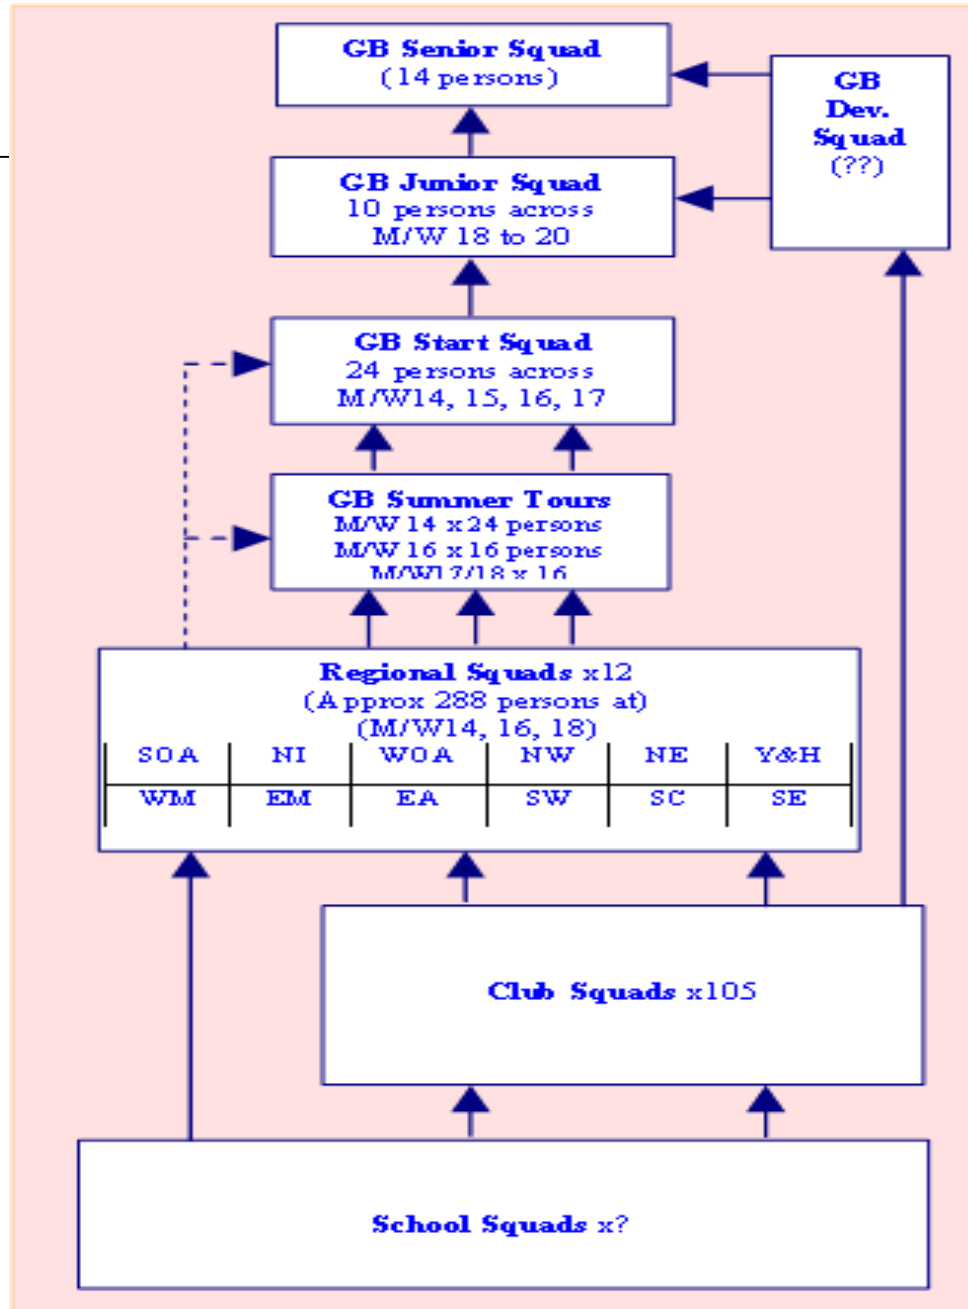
GB Senior Squad
(14 persons)

GB Dev. Squad
(??)

GB Junior Squad
10 persons across
M/W 18 to 20

GB Start Squad
24 persons across
M/W14, 15, 16, 17

GB Summer Tours
M/W 14 x 24 persons
M/W 16 x 16 persons
M/W17/18 x 16

Regional Squads x12
(Approx 288 persons at)
(M/W14, 16, 18)

| SOA | NI | WOA | NW | NE | Y&H |
|---|---|---|---|---|---|
| WM | EM | EA | SW | SC | SE |

Club Squads x105

School Squads x?